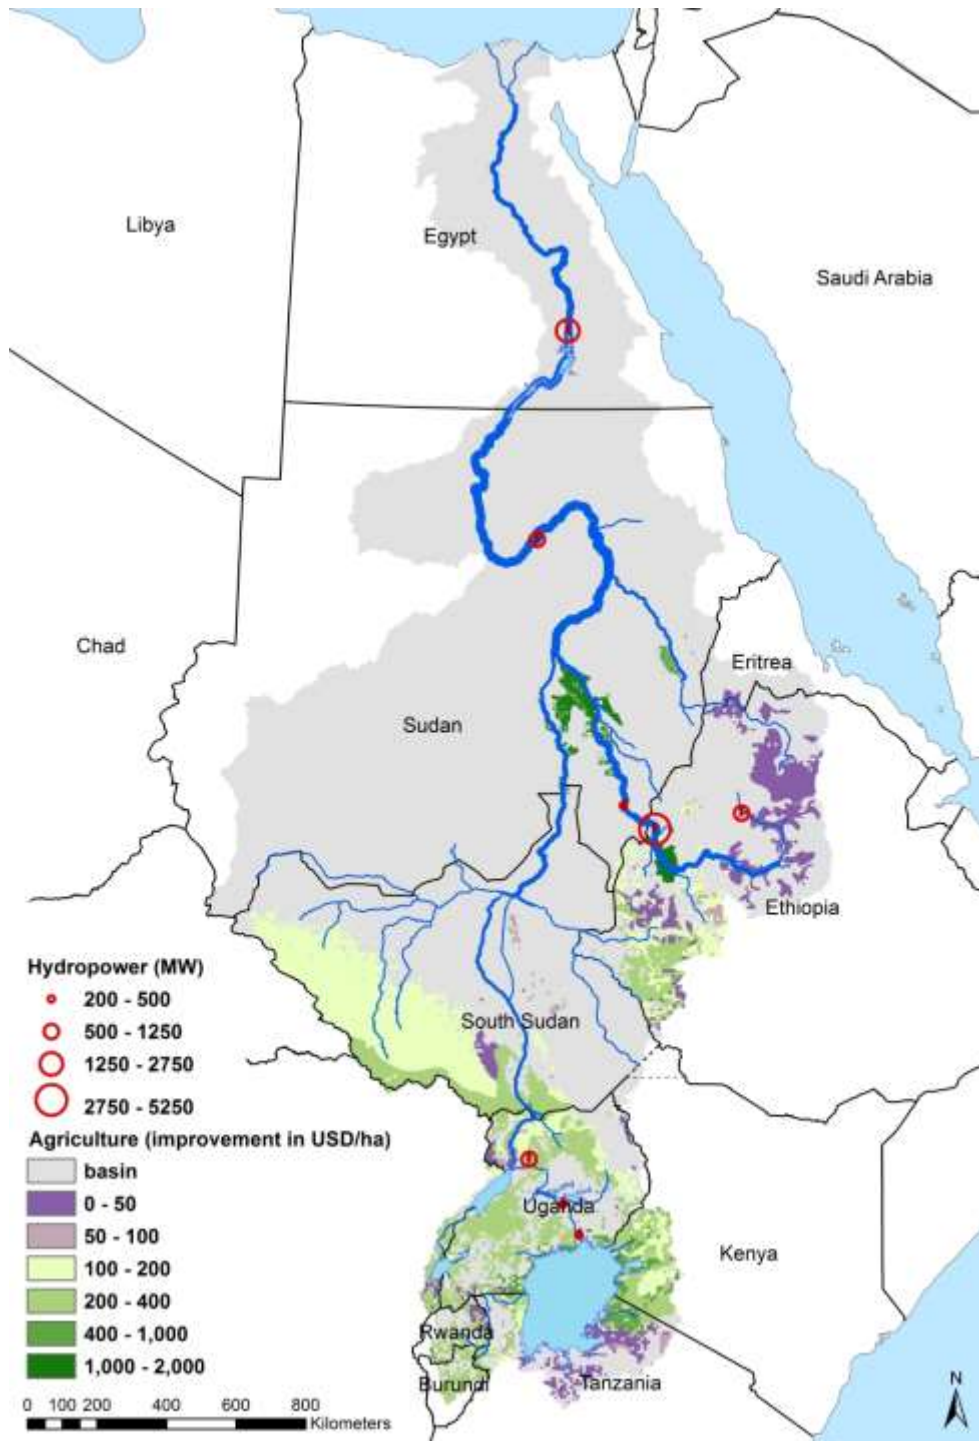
Libya

Egypt

Saudi Arabia

Chad

Eritrea

Sudan

Ethiopia

Hydropower (MW)

200 - 500

500 - 1250

1250 - 2750

2750 - 5250

South Sudan

Agriculture (improvement in USD/ha)

basin

0 - 50

50 - 100

100 - 200

200 - 400

400 - 1,000

1,000 - 2,000

Uganda

Kenya

Rwanda

Burundi

Tanzania

0 100 200 400 600 800 Kilometers

N